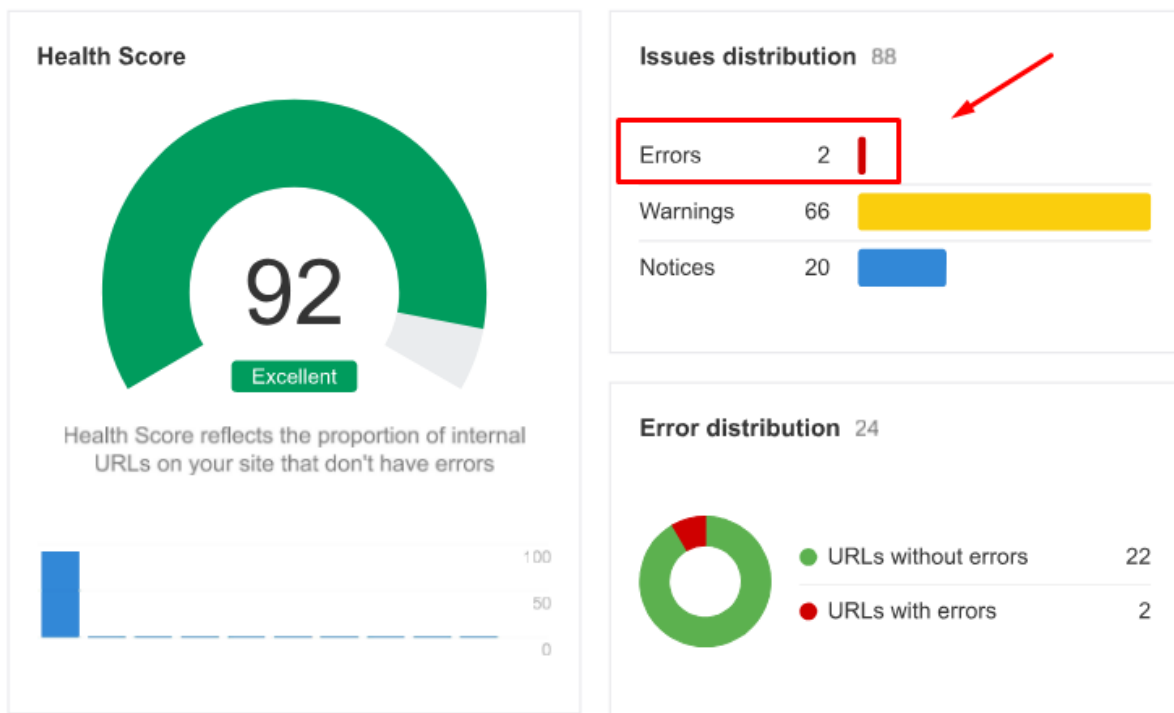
Health Score

92

Excellent

Health Score reflects the proportion of internal URLs on your site that don't have errors

100
50
0

Issues distribution 88

| | |
|---|---|
| Errors | 2 |
| Warnings | 66 |
| Notices | 20 |

Error distribution 24

URLs without errors 22
URLs with errors 2